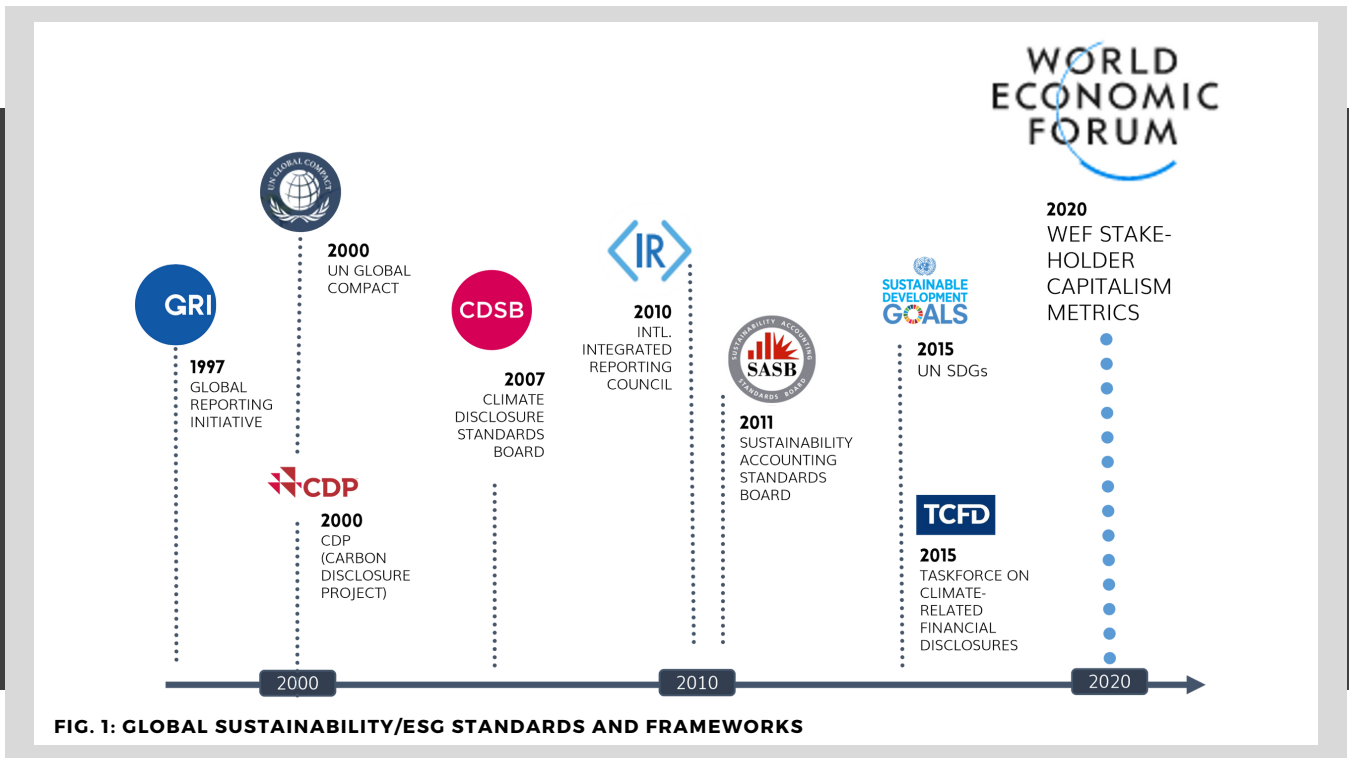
WORLD ECONOMIC FORUM

UN GLOBAL COMPACT

GRI

1997
GLOBAL REPORTING INITIATIVE

2000
UN GLOBAL COMPACT

CDP

2000
CDP (CARBON DISCLOSURE PROJECT)

CDSB

2007
CLIMATE DISCLOSURE STANDARDS BOARD

IR

2010
INTL. INTEGRATED REPORTING COUNCIL

SUSTAINABILITY ACCOUNTING STANDARDS BOARD
SASB

2011
SUSTAINABILITY ACCOUNTING STANDARDS BOARD

SUSTAINABLE DEVELOPMENT GOALS

2015
UN SDGs

TCFD

2015
TASKFORCE ON CLIMATE-RELATED FINANCIAL DISCLOSURES

2020
WEF STAKEHOLDER CAPITALISM METRICS

2000

2010

2020

FIG. 1: GLOBAL SUSTAINABILITY/ESG STANDARDS AND FRAMEWORKS